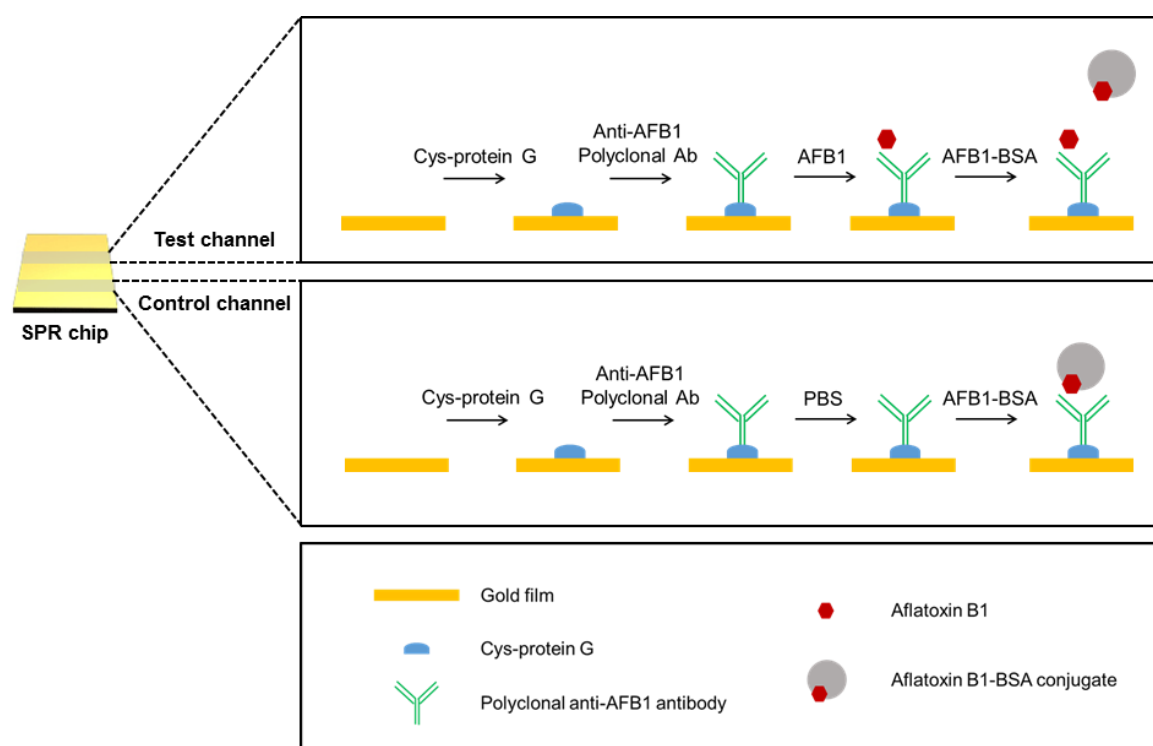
Test channel

Cys-protein G

Anti-AFB1 Polyclonal Ab

AFB1

AFB1-BSA

SPR chip

Control channel

Cys-protein G

Anti-AFB1 Polyclonal Ab

PBS

AFB1-BSA

Gold film

Cys-protein G

Polyclonal anti-AFB1 antibody

Aflatoxin B1

Aflatoxin B1-BSA conjugate